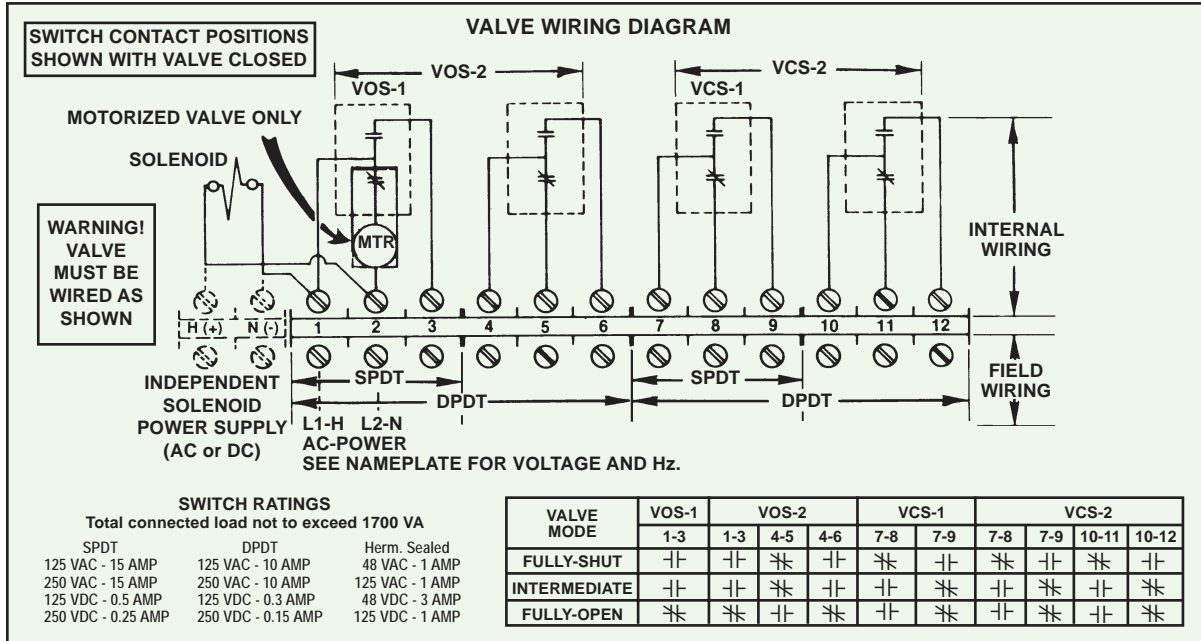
VALVE WIRING DIAGRAM

SWITCH CONTACT POSITIONS SHOWN WITH VALVE CLOSED

VOS-2

VOS-1

VCS-2

VCS-1

MOTORIZED VALVE ONLY

SOLENOID

MTR

WARNING! VALVE MUST BE WIRED AS SHOWN

INTERNAL WIRING

H (+) N (-)

1 2 3 4 5 6 7 8 9 10 11 12

FIELD WIRING

INDEPENDENT SOLENOID POWER SUPPLY (AC or DC)

SPDT

DPDT

SPDT

DPDT

L1-H L2-N
AC-POWER
SEE NAMEPLATE FOR VOLTAGE AND Hz.

SWITCH RATINGS
Total connected load not to exceed 1700 VA

| SPDT | DPDT | Herm. Sealed |
|---|---|---|
| 125 VAC - 15 AMP | 125 VAC - 10 AMP | 48 VAC - 1 AMP |
| 250 VAC - 15 AMP | 250 VAC - 10 AMP | 125 VAC - 1 AMP |
| 125 VDC - 0.5 AMP | 125 VDC - 0.3 AMP | 48 VDC - 3 AMP |
| 250 VDC - 0.25 AMP | 250 VDC - 0.15 AMP | 125 VDC - 1 AMP |

| VALVE MODE | VOS-1 | VOS-2 | | | VCS-1 | | VCS-2 | | | |
|---|---|---|---|---|---|---|---|---|---|---|
| | 1-3 | 1-3 | 4-5 | 4-6 | 7-8 | 7-9 | 7-8 | 7-9 | 10-11 | 10-12 |
| FULLY-SHUT | ⊣⊢ | ⊣⊢ | ⊣/⊢ | ⊣⊢ | ⊣/⊢ | ⊣⊢ | ⊣/⊢ | ⊣⊢ | ⊣/⊢ | ⊣⊢ |
| INTERMEDIATE | ⊣⊢ | ⊣⊢ | ⊣/⊢ | ⊣⊢ | ⊣⊢ | ⊣/⊢ | ⊣⊢ | ⊣/⊢ | ⊣⊢ | ⊣/⊢ |
| FULLY-OPEN | ⊣/⊢ | ⊣/⊢ | ⊣⊢ | ⊣/⊢ | ⊣⊢ | ⊣/⊢ | ⊣⊢ | ⊣/⊢ | ⊣⊢ | ⊣/⊢ |